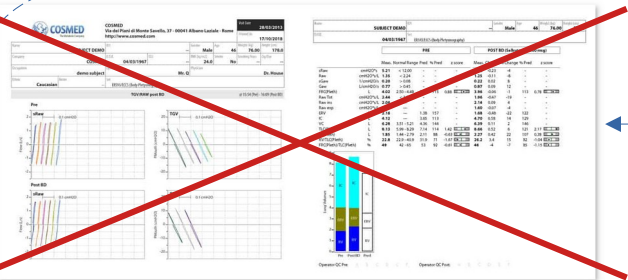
COSMED
COSMED
Via dei Piani di Monte Savello, 37 - 00041 Albano Laziale - Rome
http://www.cosmed.com

Visit Date 28/03/2013
17/10/2016

SUBJECT DEMO
Male 46 76.00 176.0
COSMED 04/03/1967
demo subject
Caucasian

TGV/sRAW post BD
Pre
sRaw
TGV
Post BD
sRaw
TGV

SUBJECT DEMO
Male 46 76.00
04/03/1967
PRE
POST BD
Meas. Normal Range Pred. % Pred. z-score
Meas. % Change % Pred. z-score
sRaw
sRaw
sGaw
Gaw
FRC(Pleth)
Raw tot
Raw ins
Raw exp
FRC(Pleth)
ERV
IC
VC
TLC
RV
RV/TLC(Pleth)
FRC(Pleth)/TLC(Pleth)

Operator QC Pre
Operator QC Post